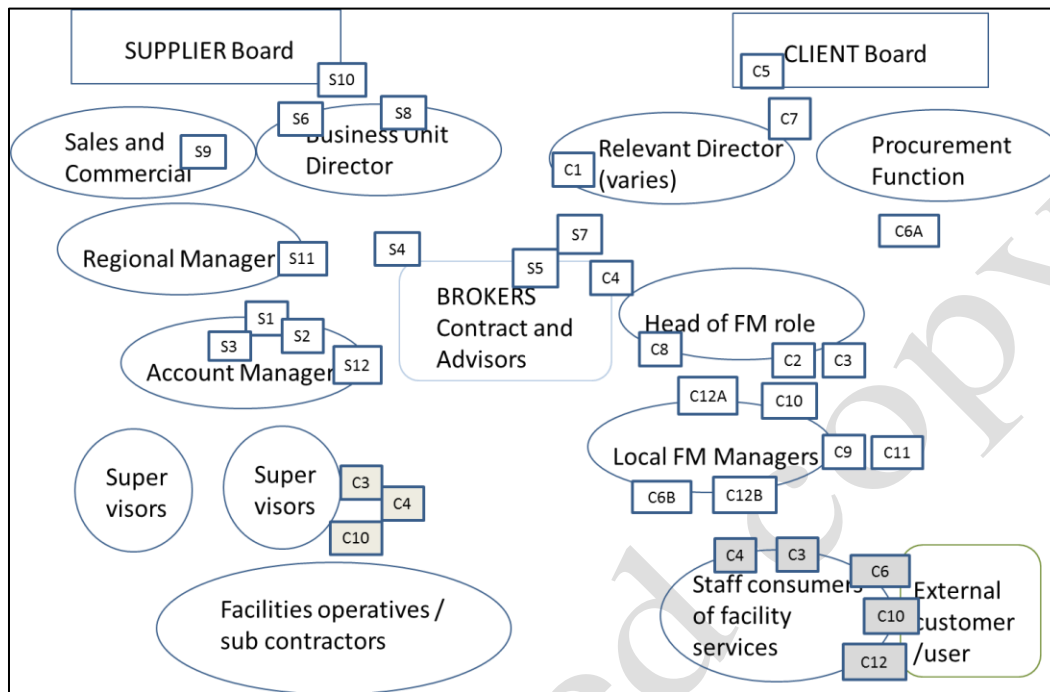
SUPPLIER Board

S10

S6

S8

CLIENT Board

C5

C7

Sales and Commercial

S9

Business Unit Director

Relevant Director (varies)

C1

Procurement Function

C6A

Regional Manager

S11

S4

S7

S5

C4

BROKERS Contract and Advisors

Head of FM role

S1

S3

S2

Account Manager

S12

C8

C2

C3

C12A

C10

Local FM Managers

C9

C11

C6B

C12B

Super visors

Super visors

C3

C4

C10

C4

C3

C6

Staff consumers of facility services

C10

C12

External customer /user

Facilities operatives / sub contractors